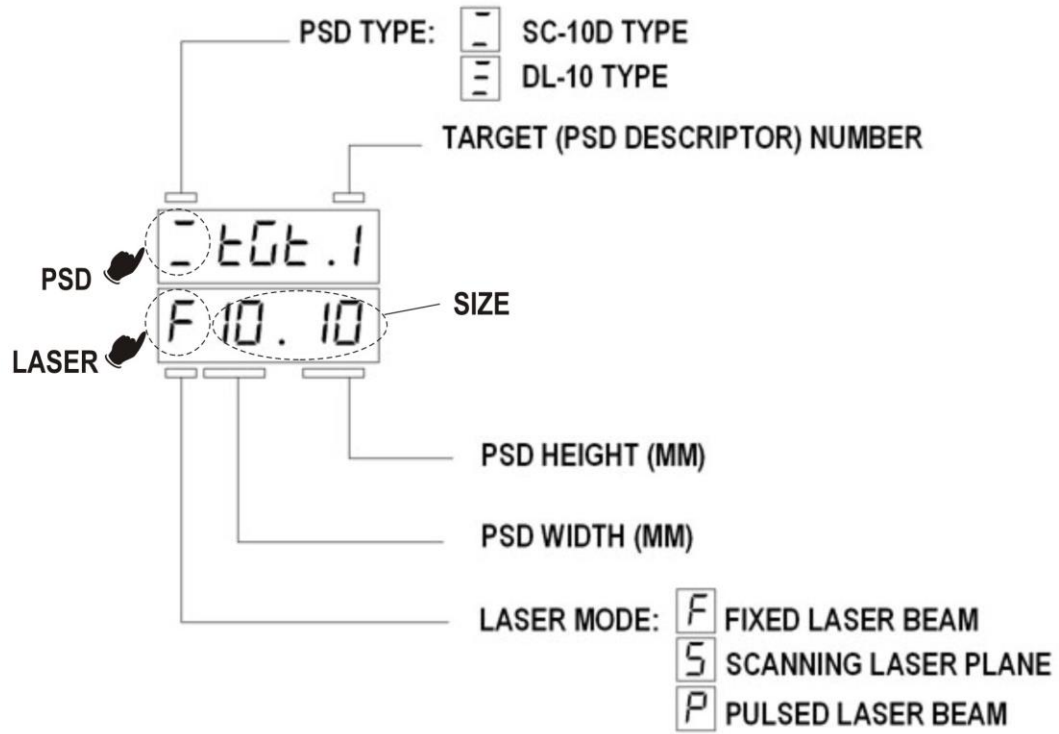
PSD TYPE: SC-10D TYPE
DL-10 TYPE

TARGET (PSD DESCRIPTOR) NUMBER

tGt.1

PSD

F 10. 10

SIZE

LASER

PSD HEIGHT (MM)

PSD WIDTH (MM)

LASER MODE: F FIXED LASER BEAM
S SCANNING LASER PLANE
P PULSED LASER BEAM